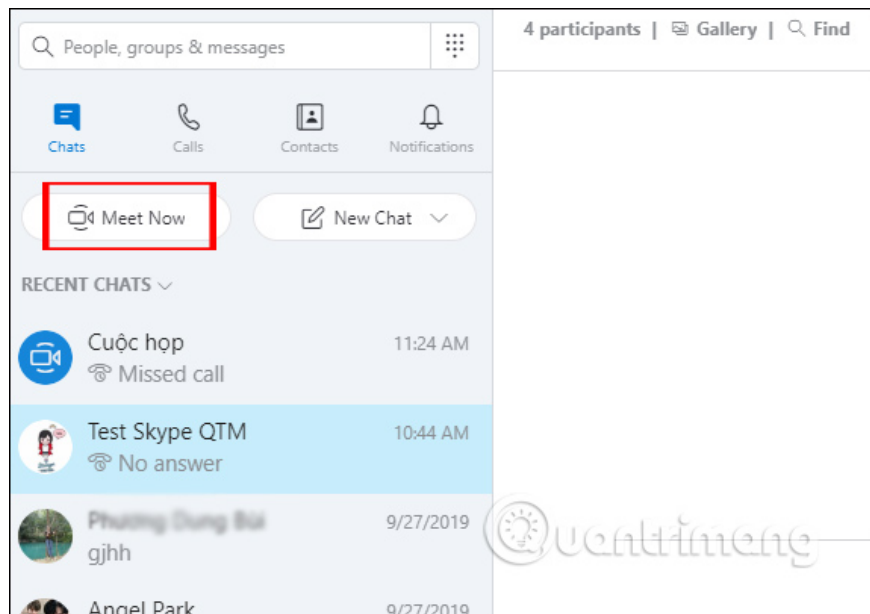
People, groups & messages

4 participants | Gallery | Find

Chats Calls Contacts Notifications

Meet Now

New Chat

RECENT CHATS

Cuộc họp 11:24 AM
Missed call

Test Skype QTM 10:44 AM
No answer

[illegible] 9/27/2019
gjhh

Angel Park 9/27/2019

Quantrimang